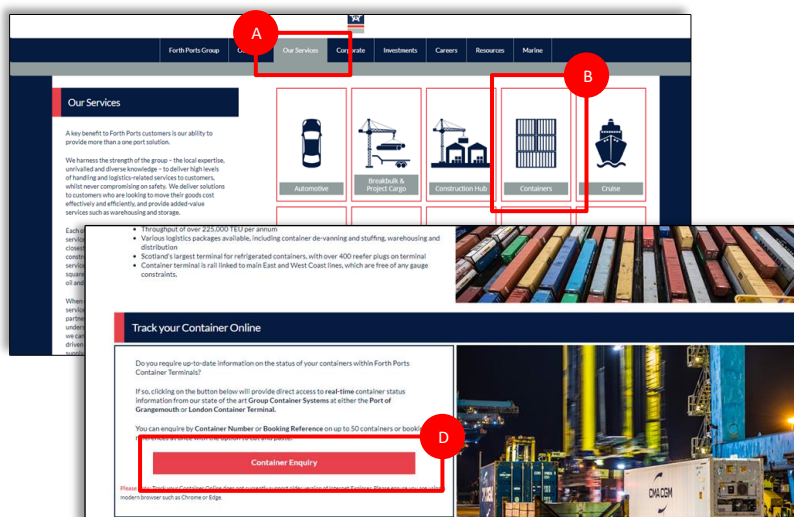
Forth Ports Group

O

A

Our Services

Corporate

Investments

Careers

Resources

Marine

Our Services

B

A key benefit to Forth Ports customers is our ability to provide more than a one port solution.

We harness the strength of the group – the local expertise, unrivalled and diverse knowledge – to deliver high levels of handling and logistics-related services to customers, whilst never compromising on safety. We deliver solutions to customers who are looking to move their goods cost effectively and efficiently, and provide added-value services such as warehousing and storage.

Automotive

Breakbulk & Project Cargo

Construction Hub

Containers

Cruise

Each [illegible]
servic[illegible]
closen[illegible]
constr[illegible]
servic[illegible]
square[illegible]
oil and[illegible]

When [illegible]
servic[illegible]
partne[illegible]
unders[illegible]
we can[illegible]
driven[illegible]
supply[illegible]

• Throughput of over 225,000 TEU per annum
• Various logistics packages available, including container de-vanning and stuffing, warehousing and distribution
• Scotland's largest terminal for refrigerated containers, with over 400 reefer plugs on terminal
• Container terminal is rail linked to main East and West Coast lines, which are free of any gauge constraints.

Track your Container Online

Do you require up-to-date information on the status of your containers within Forth Ports Container Terminals?

If so, clicking on the button below will provide direct access to real-time container status information from our state of the art Group Container Systems at either the Port of Grangemouth or London Container Terminal.

You can enquire by Container Number or Booking Reference on up to 50 containers or bookings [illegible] with the option to cut and paste.

D

Container Enquiry

Please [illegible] Track your Container Online does not currently support older version of Internet Explorer. Please ensure you are using a modern browser such as Chrome or Edge.

CMA CGM